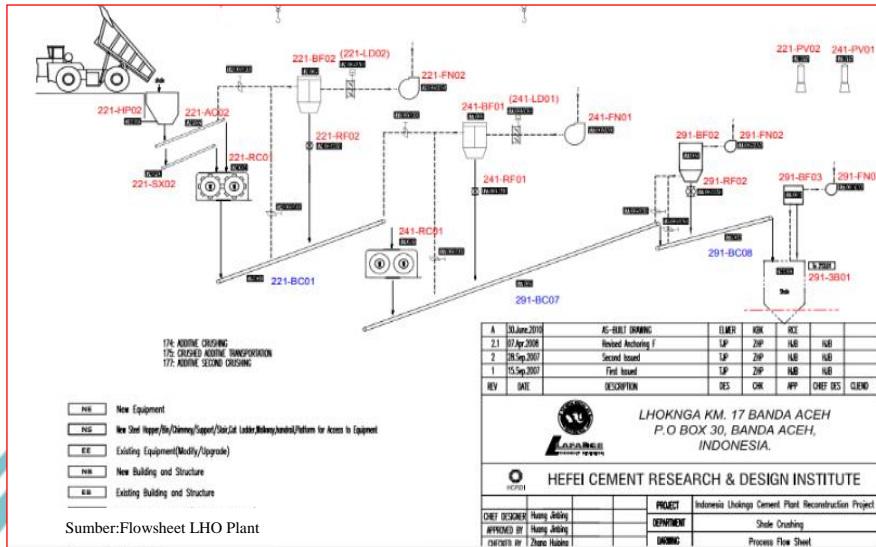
221-HP02
221-AC02
221-SX02
221-RC01
221-BF02
(221-LD02)
221-FN02
221-RF02
221-BC01
241-BF01
(241-LD01)
241-FN01
241-RF01
241-RC01
291-BC07
291-BF02
291-FN02
291-RF02
291-BC08
291-BF03
291-FN0
291-3B01
Shale
221-PV02
241-PV01

174: ADDITIVE CRUSHING
175: CRUSHED ADDITIVE TRANSPORTATION
177: ADDITIVE SECOND CRUSHING

| NE | New Equipment |
|---|---|
| NS | New Steel Hopper/Bin/Chimney/Support/Stair,Cat Ladder,Walkway,handrail,Platform for Access to Equipment |
| EE | Existing Equipment(Modify/Upgrade) |
| NB | New Building and Structure |
| EB | Existing Building and Structure |

| A | 30.June.2010 | AS-BUILT DRAWING | ELMER | KBK | RCE | | |
|---|---|---|---|---|---|---|---|
| 2.1 | 07.Apr.2008 | Revised Anchoring F | TJP | ZHP | HJB | HJB | |
| 2 | 28.Sep.2007 | Second Issued | TJP | ZHP | HJB | HJB | |
| 1 | 15.Sep.2007 | First Issued | TJP | ZHP | HJB | HJB | |
| REV | DATE | DESCRIPTION | DES | CHK | APP | CHIEF DES | CLIENT |

LAFARGE
LHOKNGA KM. 17 BANDA ACEH
P.O BOX 30, BANDA ACEH, INDONESIA.

HCRDI
HEFEI CEMENT RESEARCH & DESIGN INSTITUTE

| CHIEF DESIGNER | Huang Jinbing | PROJECT | Indonesia Lhoknga Cement Plant Reconstruction Project |
|---|---|---|---|
| APPROVED BY | Huang Jinbing | DEPARTMENT | Shale Crushing |
| CHECKED BY | Zhang Huiping | DRAWING | Process Flow Sheet |

Sumber:Flowsheet LHO Plant